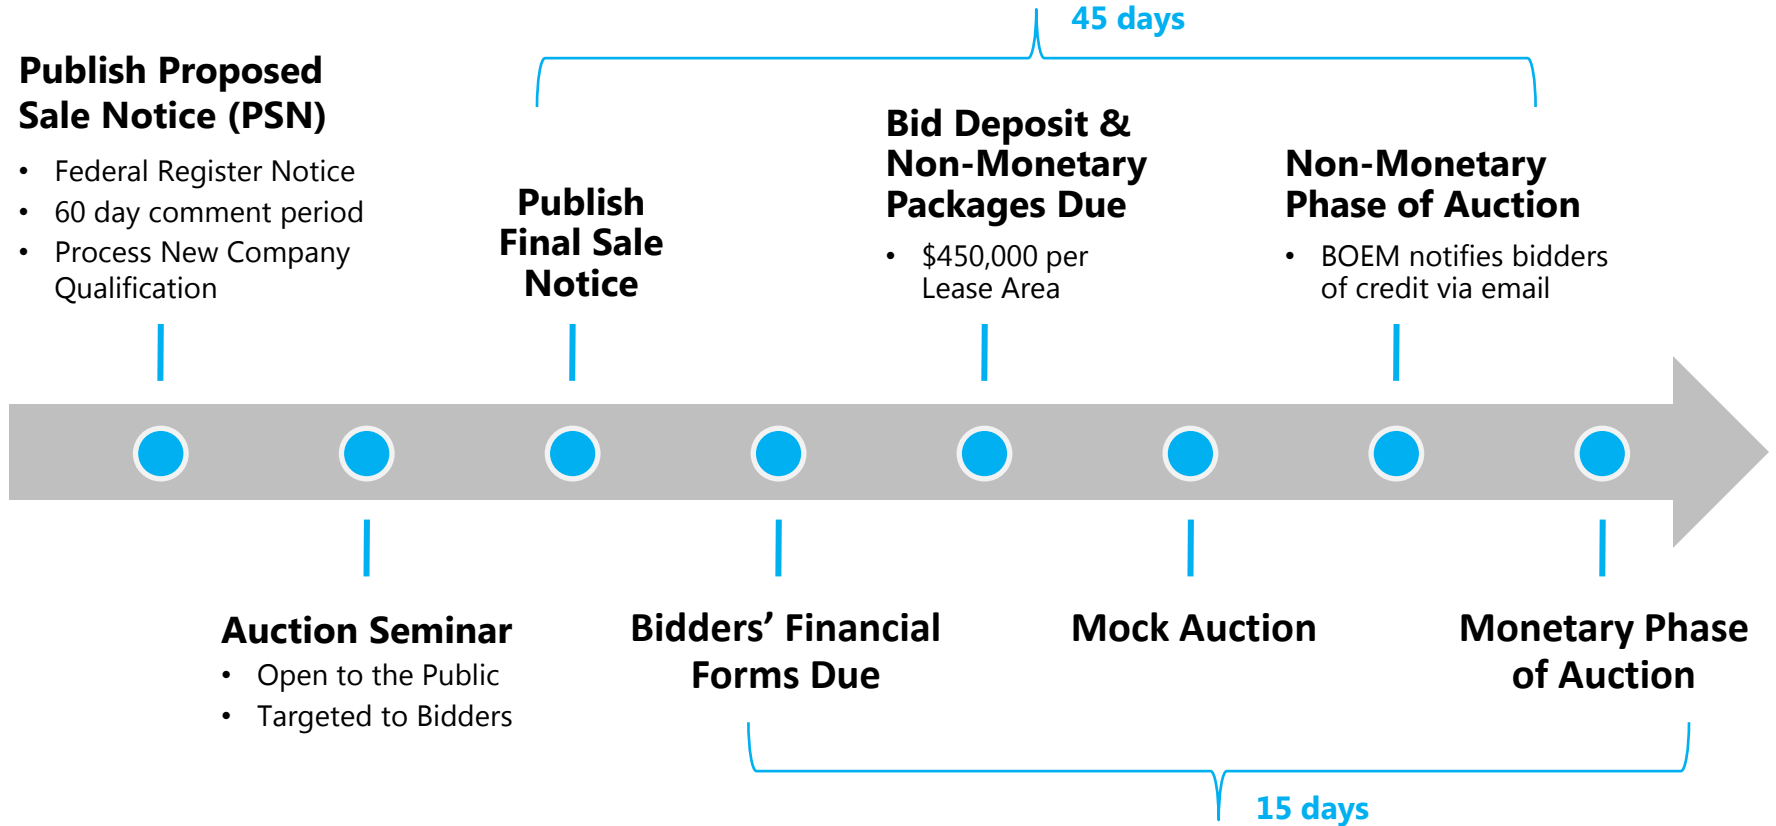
45 days

Publish Proposed Sale Notice (PSN)

- Federal Register Notice
- 60 day comment period
- Process New Company Qualification

Publish Final Sale Notice

Bid Deposit & Non-Monetary Packages Due

- $450,000 per Lease Area

Non-Monetary Phase of Auction

- BOEM notifies bidders of credit via email

Auction Seminar

- Open to the Public
- Targeted to Bidders

Bidders' Financial Forms Due

Mock Auction

Monetary Phase of Auction

15 days